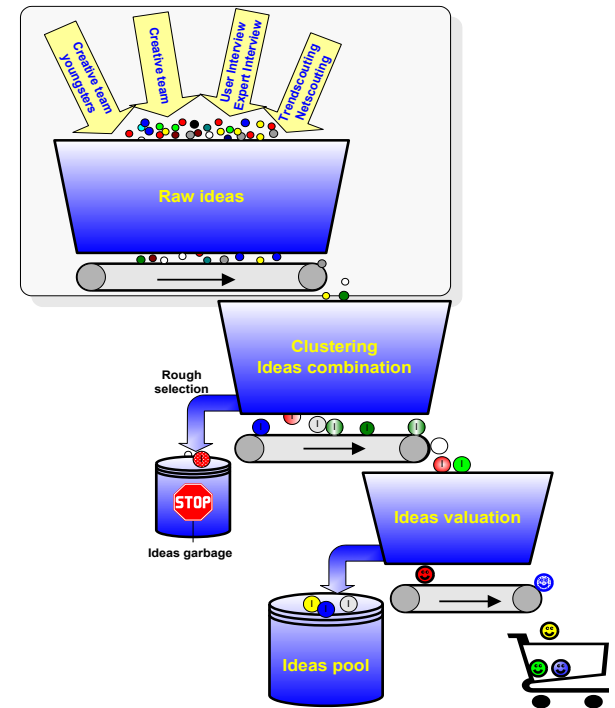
Creative team youngsters

Creative team

User interview
Expert interview

Trendscouting
Netscouting

Raw ideas

Clustering
Ideas combination

Rough selection

STOP

Ideas garbage

Ideas valuation

Ideas pool